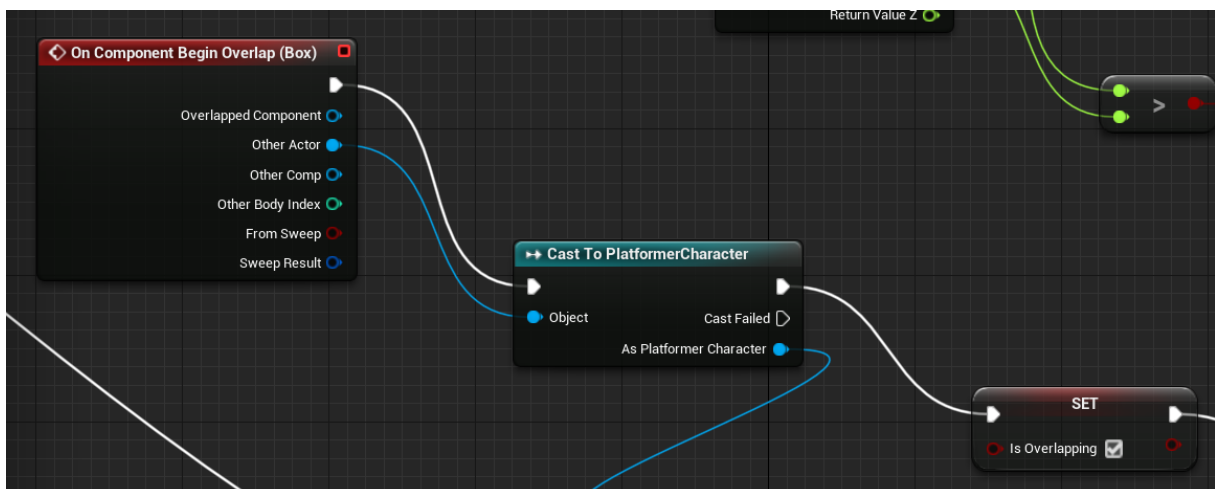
Return Value Z

On Component Begin Overlap (Box)
Overlapped Component
Other Actor
Other Comp
Other Body Index
From Sweep
Sweep Result

>

Cast To PlatformerCharacter
Object
Cast Failed
As Platformer Character

SET
Is Overlapping